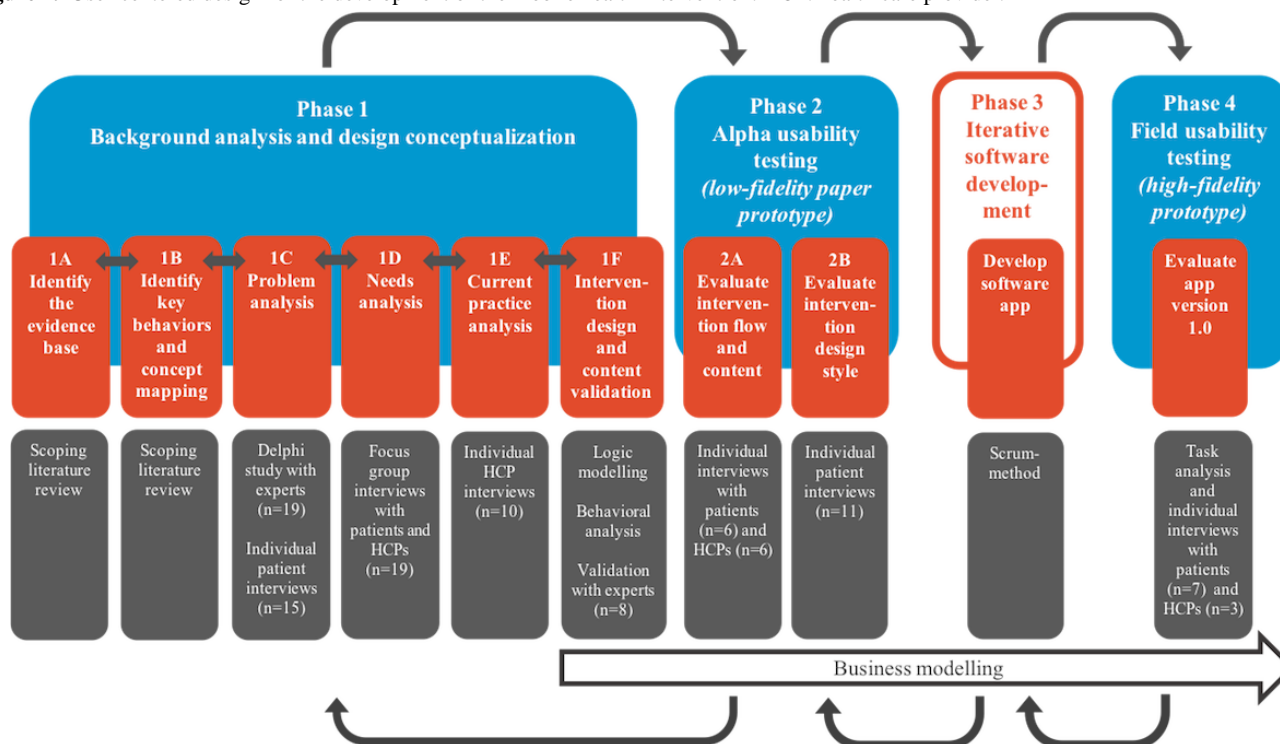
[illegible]

Phase 1
Background analysis and design conceptualization

Phase 2
Alpha usability testing
(low-fidelity paper prototype)

Phase 3
Iterative software development

Phase 4
Field usability testing
(high-fidelity prototype)

1A
Identify the evidence base

1B
Identify key behaviors and concept mapping

1C
Problem analysis

1D
Needs analysis

1E
Current practice analysis

1F
Intervention design and content validation

2A
Evaluate intervention flow and content

2B
Evaluate intervention design style

Develop software app

Evaluate app version 1.0

Scoping literature review

Scoping literature review

Delphi study with experts (n=19)

Individual patient interviews (n=15)

Focus group interviews with patients and HCPs (n=19)

Individual HCP interviews (n=10)

Logic modelling

Behavioral analysis

Validation with experts (n=8)

Individual interviews with patients (n=6) and HCPs (n=6)

Individual patient interviews (n=11)

Scrum-method

Task analysis and individual interviews with patients (n=7) and HCPs (n=3)

Business modelling